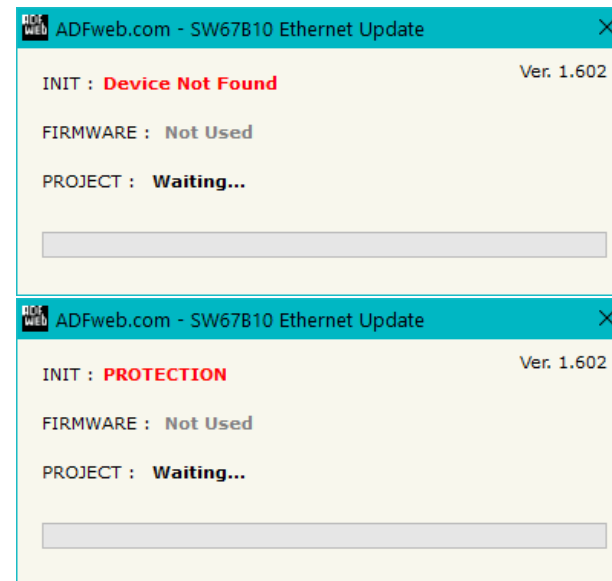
ADF web ADFweb.com - SW67B10 Ethernet Update ×

Ver. 1.602

INIT : Device Not Found

FIRMWARE : Not Used

PROJECT : Waiting...

ADF web ADFweb.com - SW67B10 Ethernet Update ×

Ver. 1.602

INIT : PROTECTION

FIRMWARE : Not Used

PROJECT : Waiting...